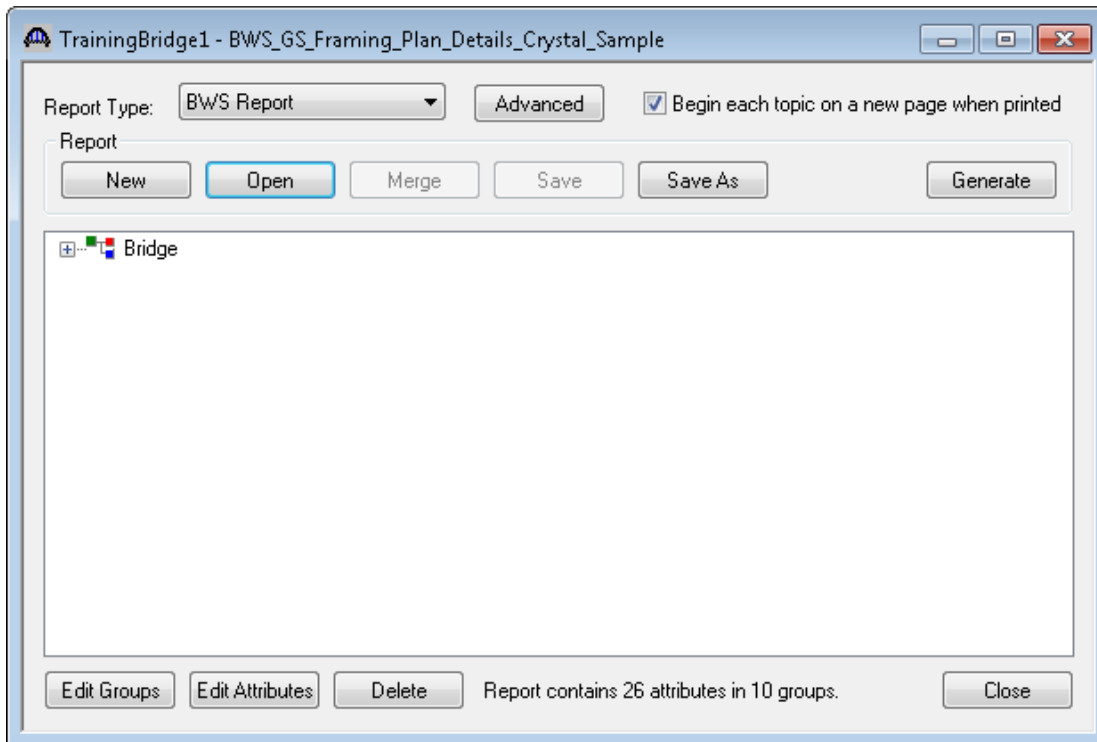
TrainingBridge1 - BWS_GS_Framing_Plan_Details_Crystal_Sample

Report Type: BWS Report

Advanced

Begin each topic on a new page when printed

Report

New

Open

Merge

Save

Save As

Generate

Bridge

Edit Groups

Edit Attributes

Delete

Report contains 26 attributes in 10 groups.

Close